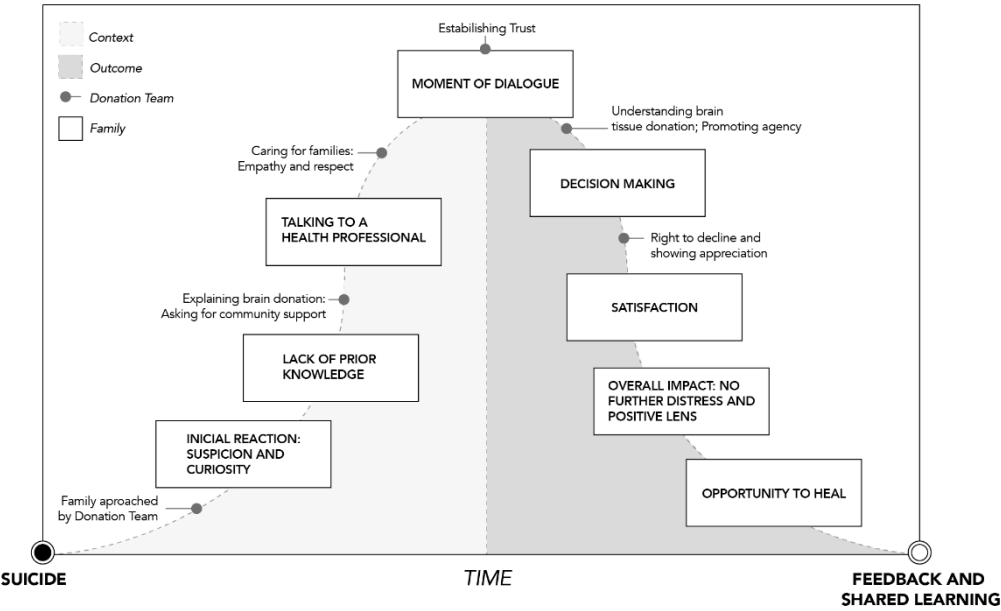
Context
Outcome
Donation Team
Family

Estabilishing Trust
MOMENT OF DIALOGUE

Caring for families: Empathy and respect

TALKING TO A HEALTH PROFESSIONAL

Explaining brain donation: Asking for community support

LACK OF PRIOR KNOWLEDGE

INICIAL REACTION: SUSPICION AND CURIOSITY

Family aproached by Donation Team

Understanding brain tissue donation; Promoting agency

DECISION MAKING

Right to decline and showing appreciation

SATISFACTION

OVERALL IMPACT: NO FURTHER DISTRESS AND POSITIVE LENS

OPPORTUNITY TO HEAL

SUICIDE
TIME
FEEDBACK AND SHARED LEARNING